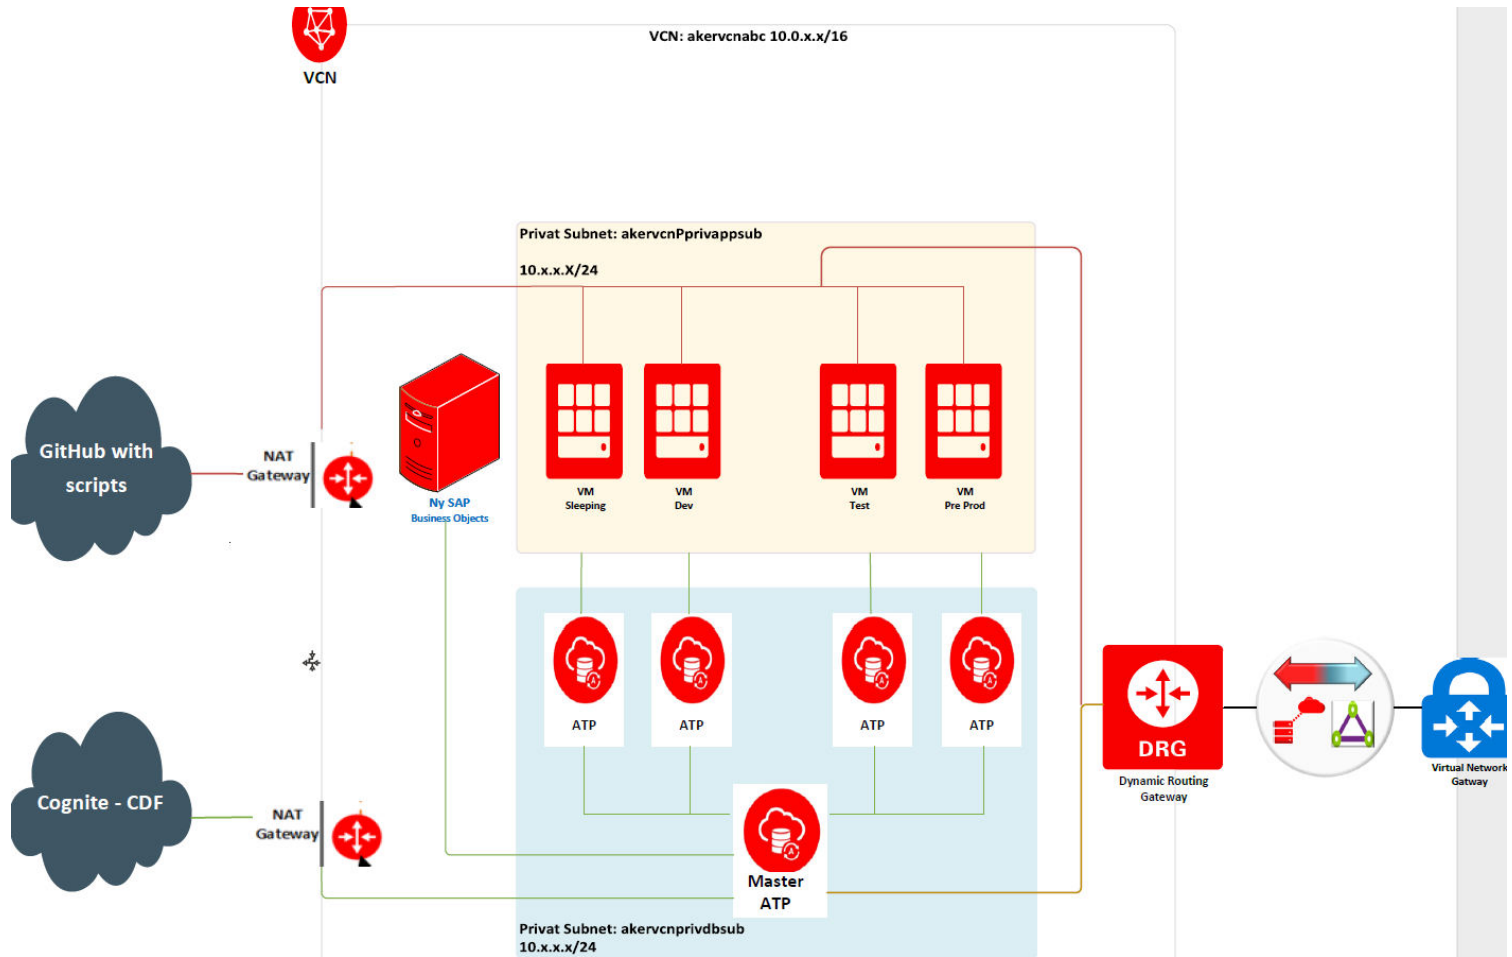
VCN

VCN: akervcnabc 10.0.x.x/16

Privat Subnet: akervcnPprivappsub

10.x.x.X/24

GitHub with scripts

NAT Gateway

Ny SAP
Business Objects

VM
Sleeping

VM
Dev

VM
Test

VM
Pre Prod

ATP

ATP

ATP

ATP

DRG

Dynamic Routing Gateway

Virtual Network Gatway

Cognite - CDF

NAT Gateway

Master ATP

Privat Subnet: akervcnprivdbsub
10.x.x.x/24